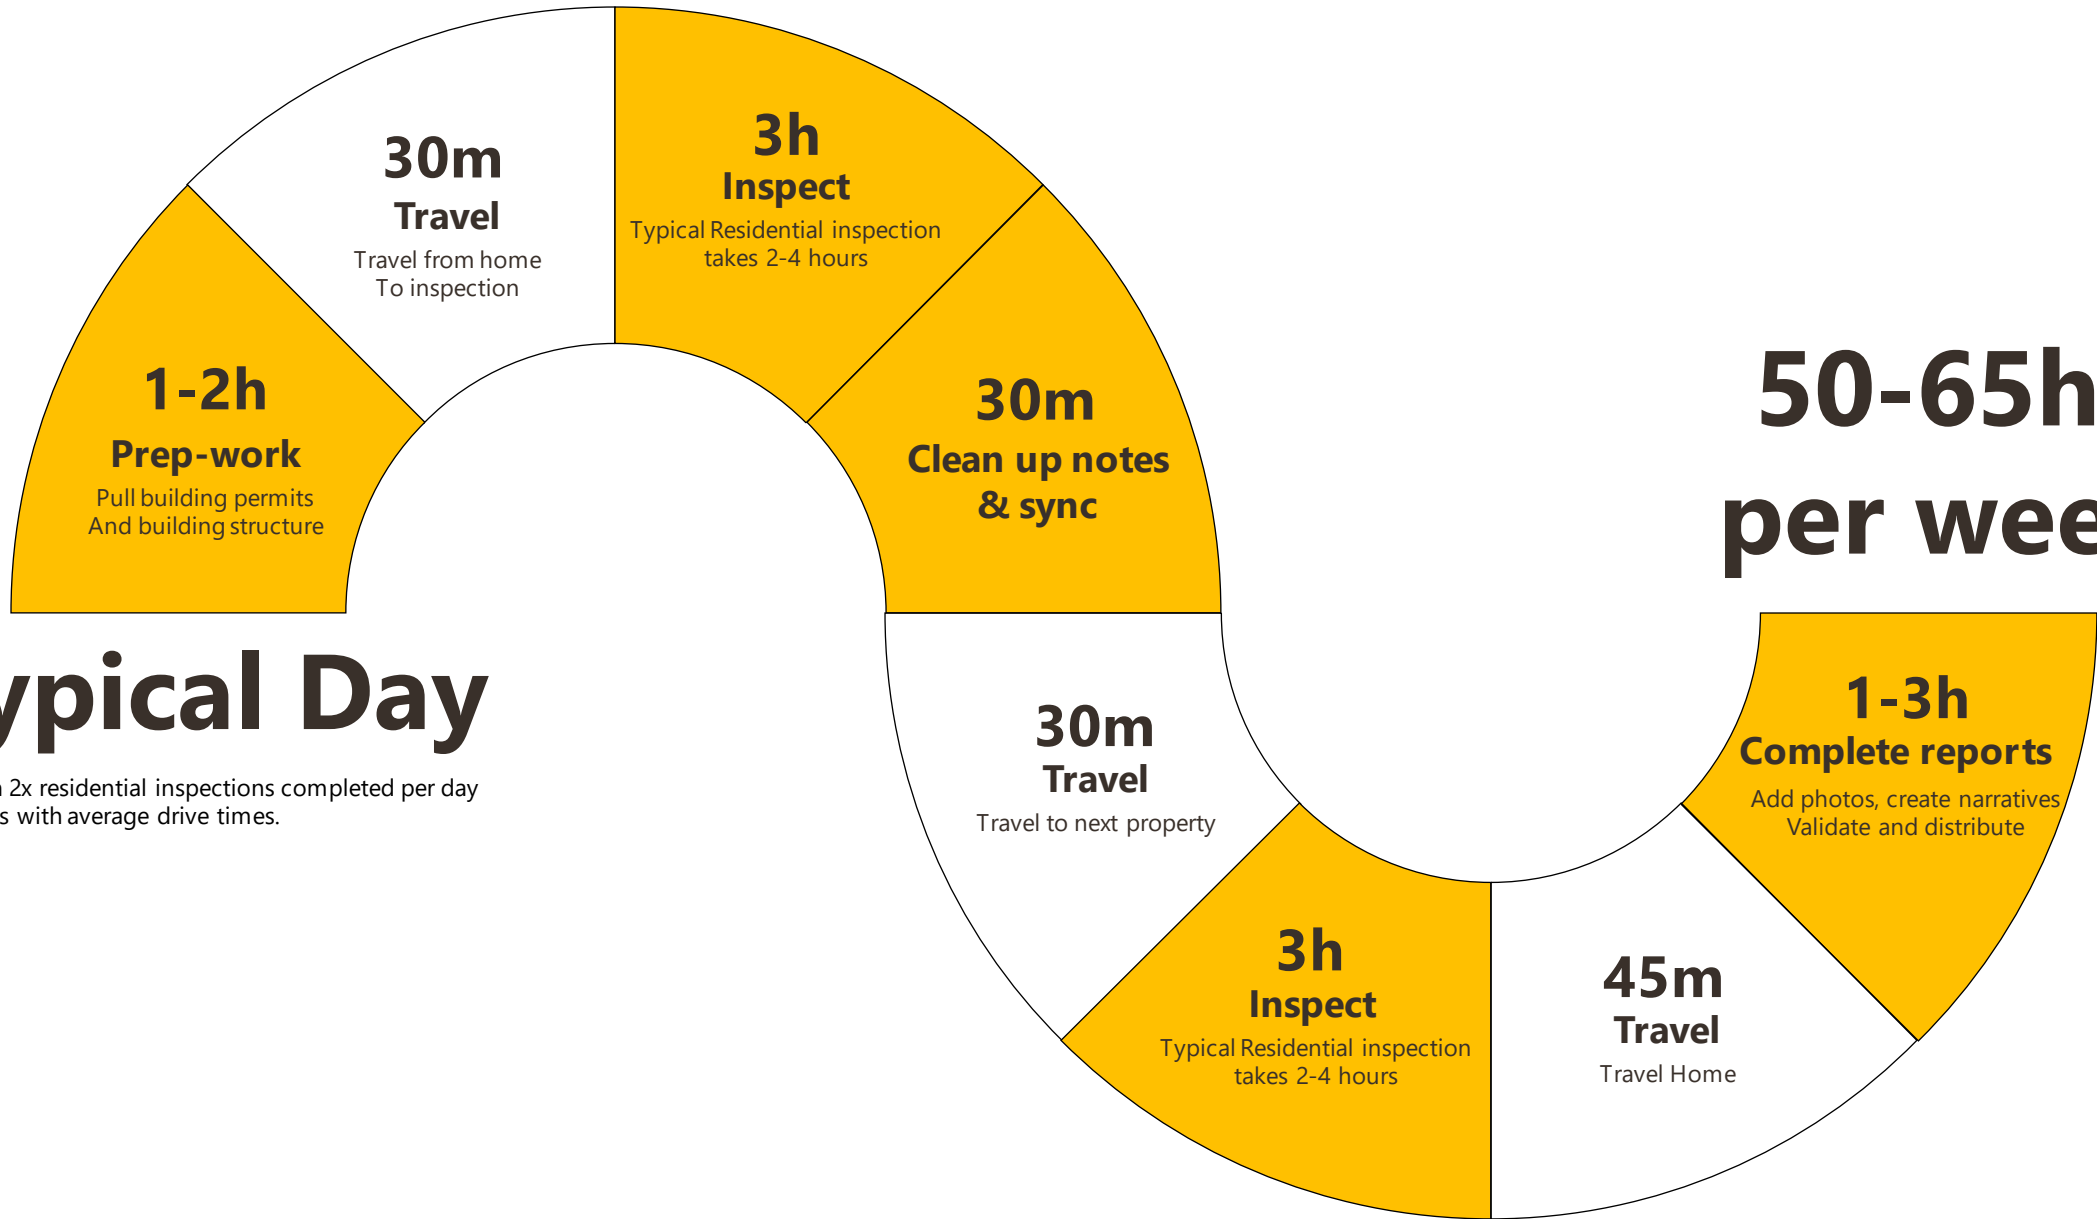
1-2h
Prep-work
Pull building permits
And building structure

30m
Travel
Travel from home
To inspection

3h
Inspect
Typical Residential inspection
takes 2-4 hours

30m
Clean up notes
& sync

50-65h
per wee

ypical Day
n 2x residential inspections completed per day
s with average drive times.

30m
Travel
Travel to next property

3h
Inspect
Typical Residential inspection
takes 2-4 hours

45m
Travel
Travel Home

1-3h
Complete reports
Add photos, create narratives
Validate and distribute